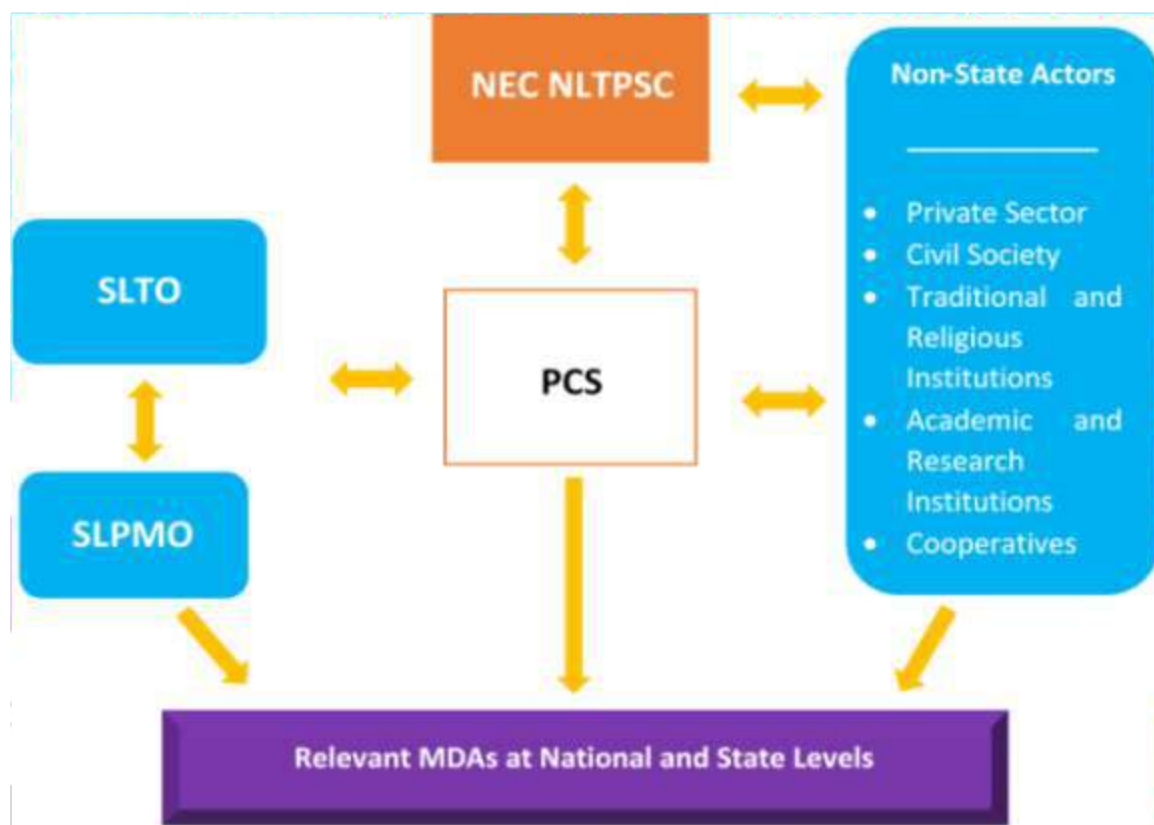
NEC NLTPSC

Non-State Actors

- Private Sector
- Civil Society
- Traditional and Religious Institutions
- Academic and Research Institutions
- Cooperatives

SLTO

PCS

SLPMO

Relevant MDAs at National and State Levels